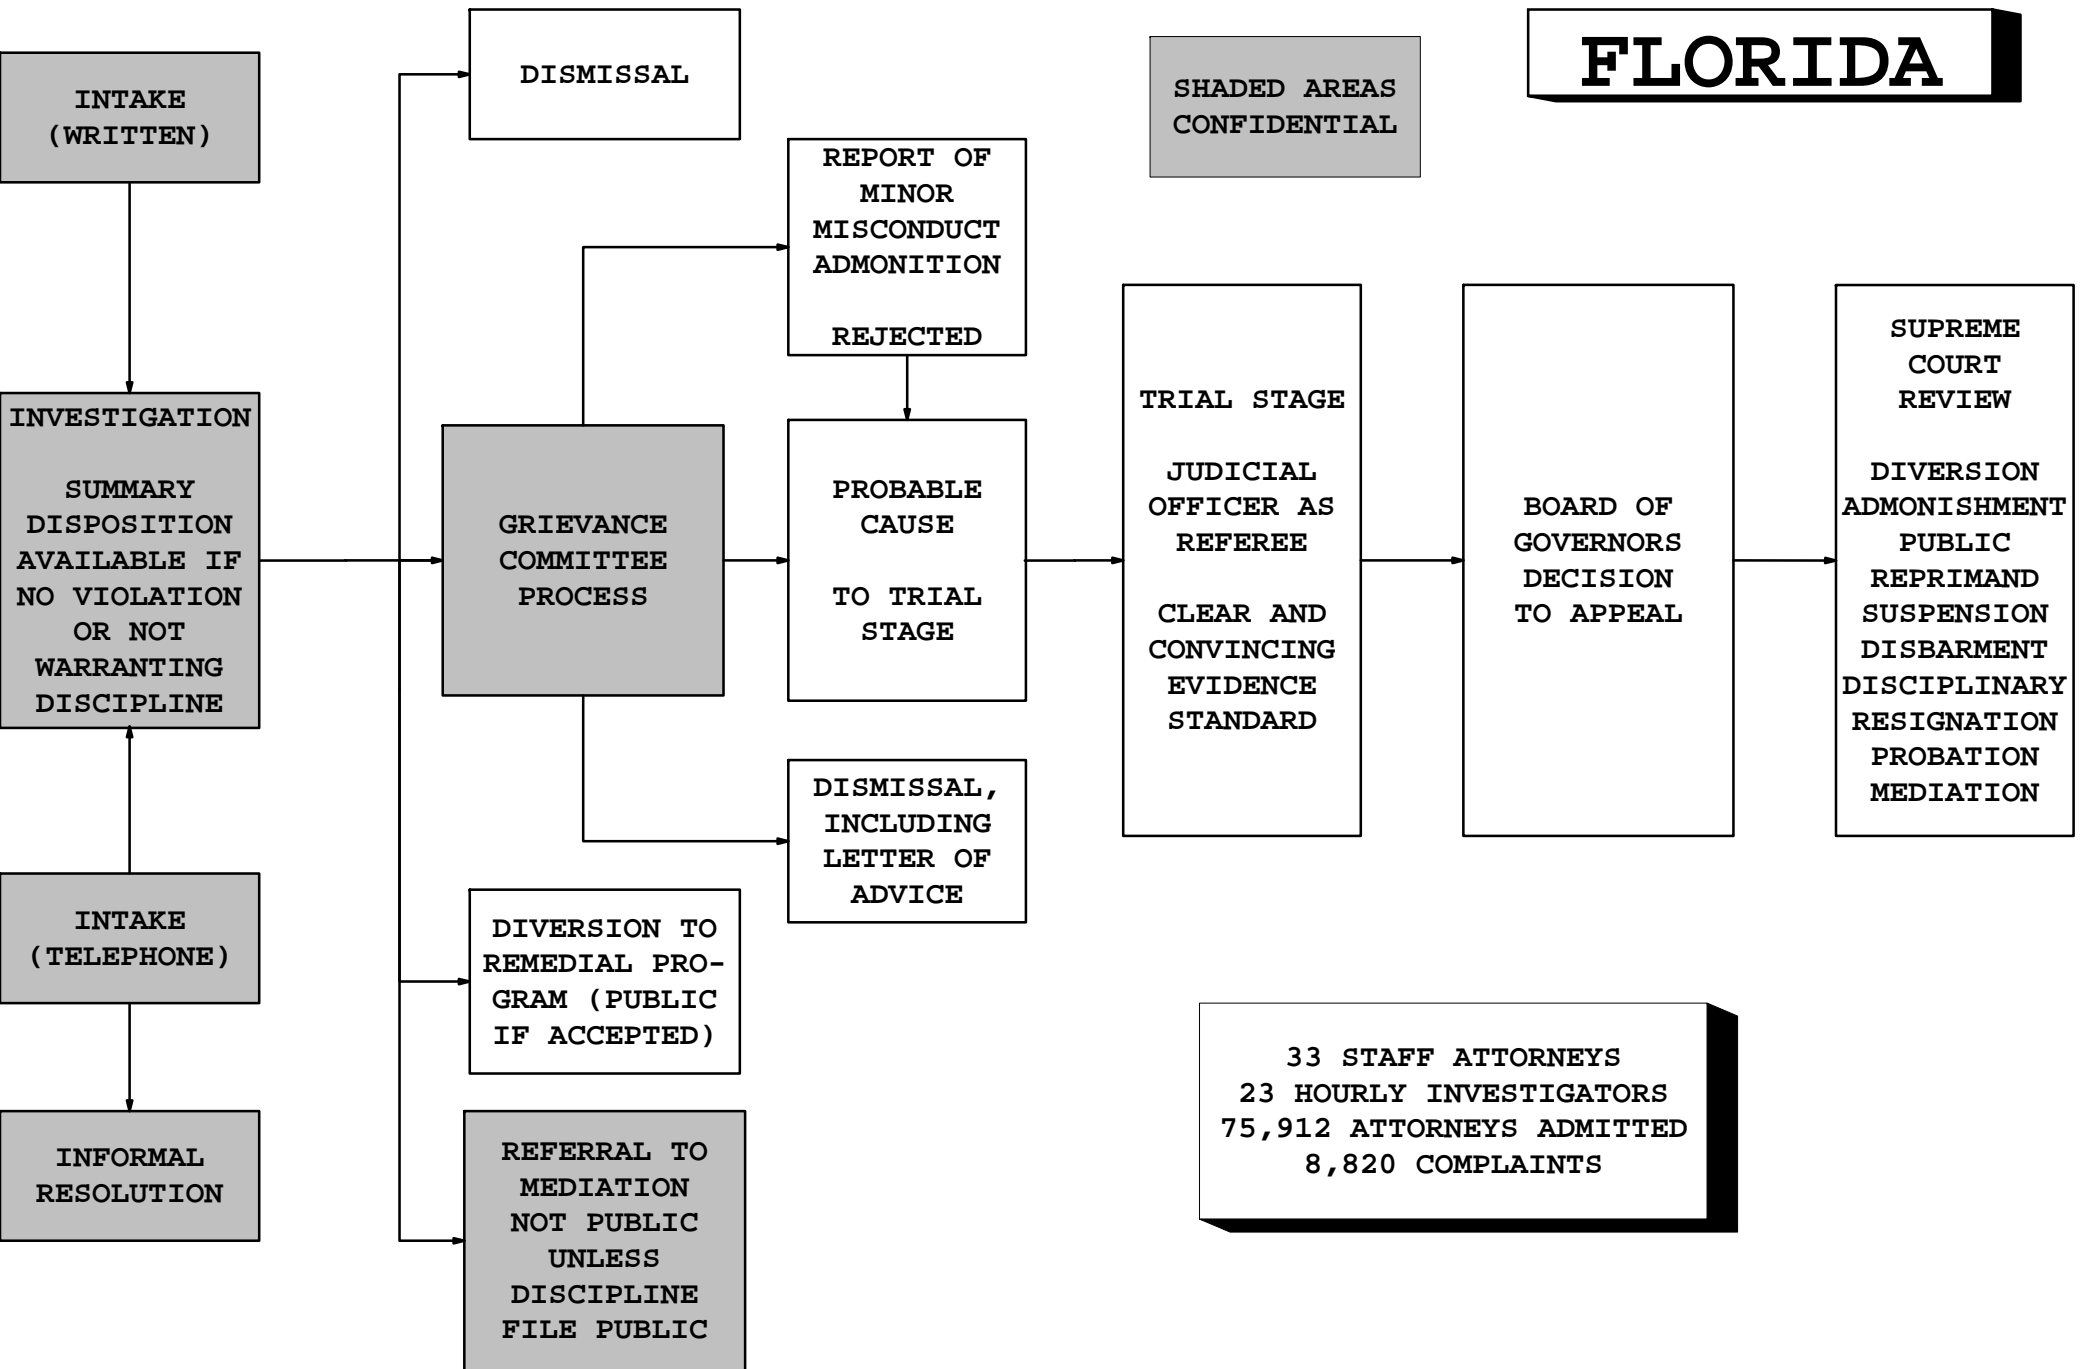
FLORIDA

SHADED AREAS CONFIDENTIAL

INTAKE (WRITTEN)

INVESTIGATION

SUMMARY DISPOSITION AVAILABLE IF NO VIOLATION OR NOT WARRANTING DISCIPLINE

INTAKE (TELEPHONE)

INFORMAL RESOLUTION

DISMISSAL

GRIEVANCE COMMITTEE PROCESS

DIVERSION TO REMEDIAL PROGRAM (PUBLIC IF ACCEPTED)

REFERRAL TO MEDIATION NOT PUBLIC UNLESS DISCIPLINE FILE PUBLIC

REPORT OF MINOR MISCONDUCT ADMONITION

REJECTED

PROBABLE CAUSE

TO TRIAL STAGE

DISMISSAL, INCLUDING LETTER OF ADVICE

TRIAL STAGE

JUDICIAL OFFICER AS REFEREE

CLEAR AND CONVINCING EVIDENCE STANDARD

BOARD OF GOVERNORS DECISION TO APPEAL

SUPREME COURT REVIEW

DIVERSION ADMONISHMENT PUBLIC REPRIMAND SUSPENSION DISBARMENT DISCIPLINARY RESIGNATION PROBATION MEDIATION

33 STAFF ATTORNEYS
23 HOURLY INVESTIGATORS
75,912 ATTORNEYS ADMITTED
8,820 COMPLAINTS